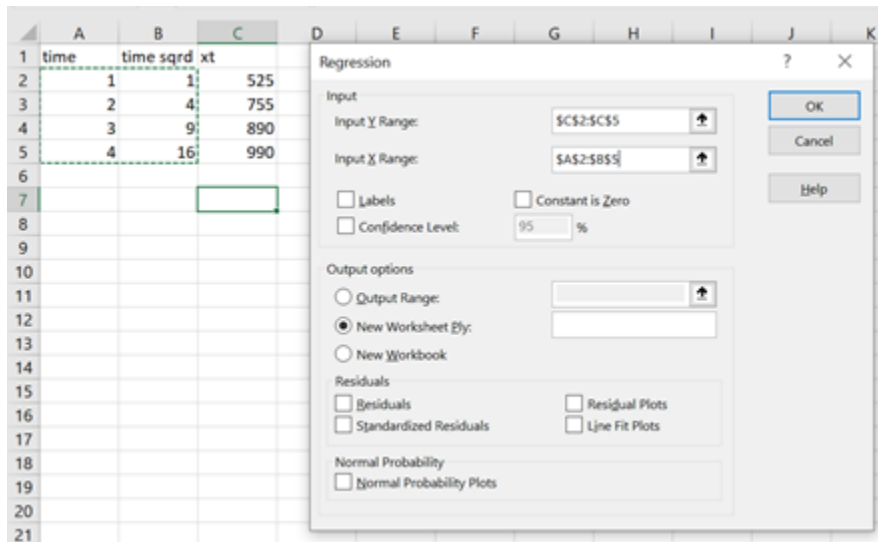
| | A | B | C | D | E | F | G | H | I | J | K |
|---|---|---|---|---|---|---|---|---|---|---|---|
| 1 | time | time sqrd | xt | | | | | | | | |
| 2 | 1 | 1 | 525 | | | | | | | | |
| 3 | 2 | 4 | 755 | | | | | | | | |
| 4 | 3 | 9 | 890 | | | | | | | | |
| 5 | 4 | 16 | 990 | | | | | | | | |
| 6 | | | | | | | | | | | |
| 7 | | | | | | | | | | | |
| 8 | | | | | | | | | | | |
| 9 | | | | | | | | | | | |
| 10 | | | | | | | | | | | |
| 11 | | | | | | | | | | | |
| 12 | | | | | | | | | | | |
| 13 | | | | | | | | | | | |
| 14 | | | | | | | | | | | |
| 15 | | | | | | | | | | | |
| 16 | | | | | | | | | | | |
| 17 | | | | | | | | | | | |
| 18 | | | | | | | | | | | |
| 19 | | | | | | | | | | | |
| 20 | | | | | | | | | | | |
| 21 | | | | | | | | | | | |

Regression
?
×

Input
Input Y Range: $C$2:$C$5
Input X Range: $A$2:$B$5
Labels
Constant is Zero
Confidence Level: 95 %

OK
Cancel
Help

Output options
Output Range:
New Worksheet Ply:
New Workbook

Residuals
Residuals
Residual Plots
Standardized Residuals
Line Fit Plots

Normal Probability
Normal Probability Plots